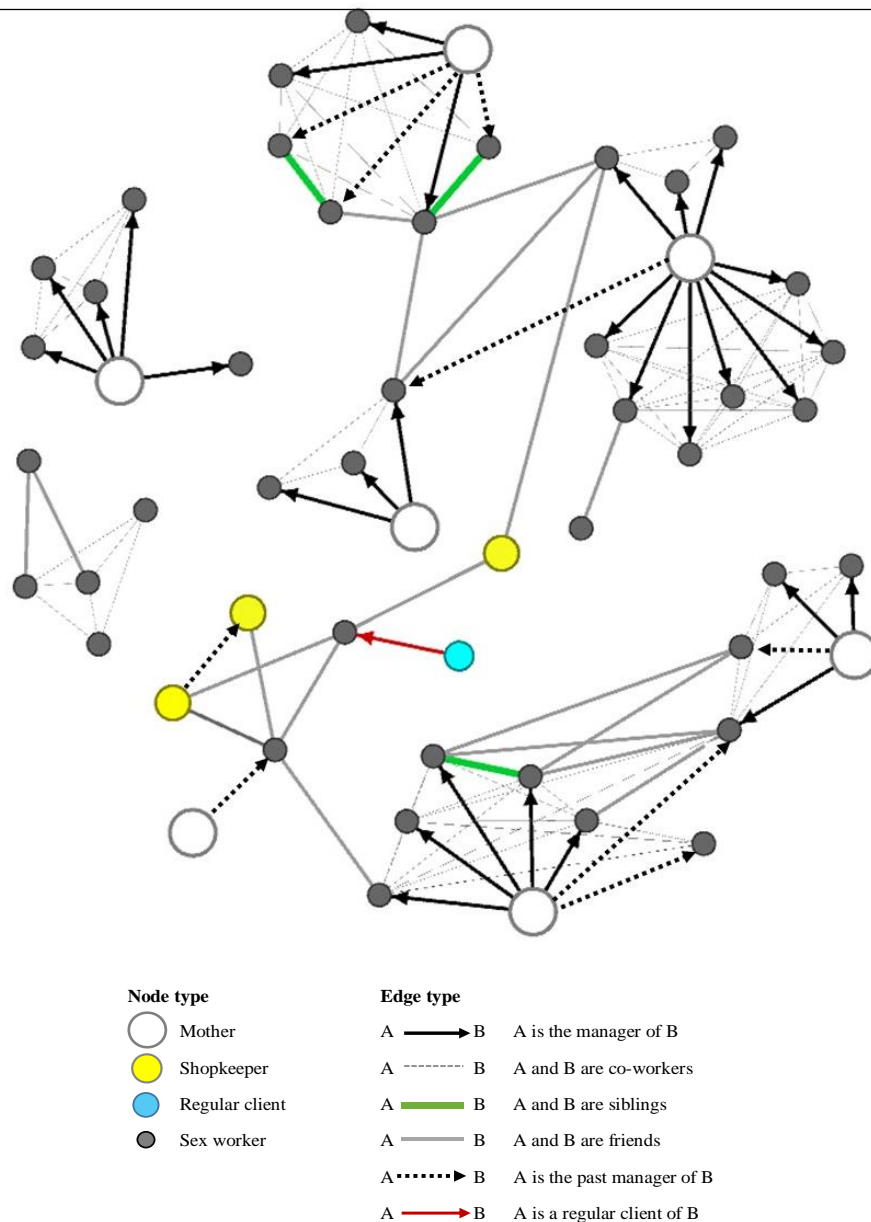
Node type

Mother

Shopkeeper

Regular client

Sex worker

Edge type

A B A is the manager of B

A B A and B are co-workers

A B A and B are siblings

A B A and B are friends

A B A is the past manager of B

A B A is a regular client of B